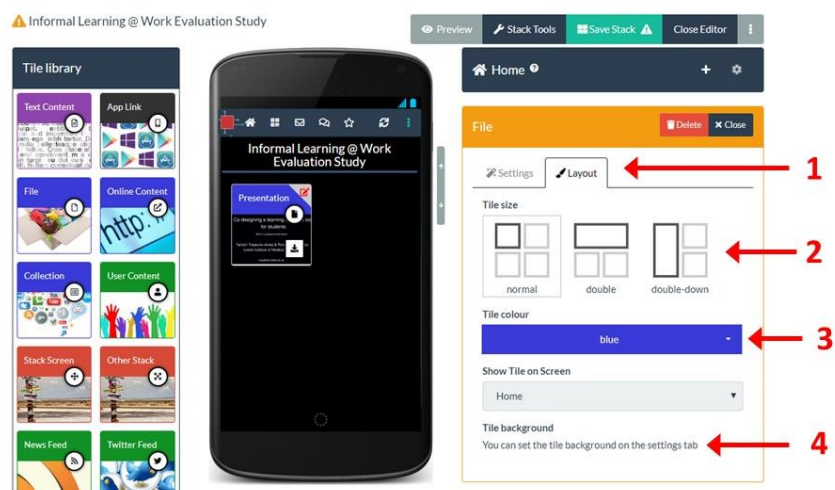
Informal Learning @ Work Evaluation Study

Preview Stack Tools Save Stack Close Editor

Tile library

Text Content
App Link
File
Online Content
Collection
User Content
Stack Screen
Other Stack
News Feed
Twitter Feed

Informal Learning @ Work Evaluation Study

Presentation
Co-designing a learning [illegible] for students
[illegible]

Home

File
Delete
Close

Settings
Layout

Tile size

normal
double
double-down

Tile colour

blue

Show Tile on Screen

Home

Tile background
You can set the tile background on the settings tab

1
2
3
4